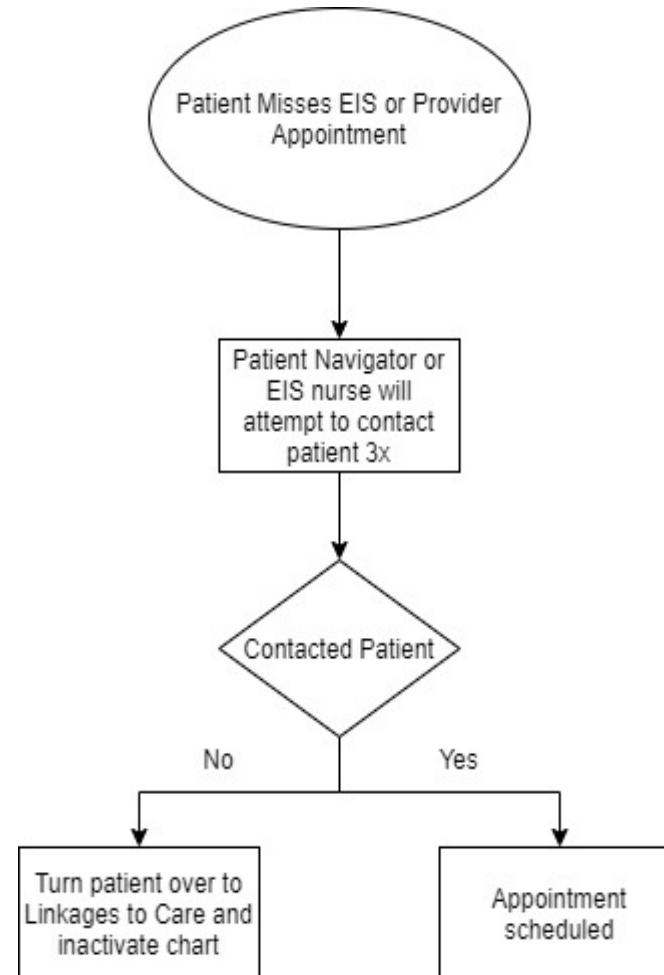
Patient Misses EIS or Provider Appointment

Patient Navigator or EIS nurse will attempt to contact patient 3x

Contacted Patient

No

Yes

Turn patient over to Linkages to Care and inactivate chart

Appointment scheduled